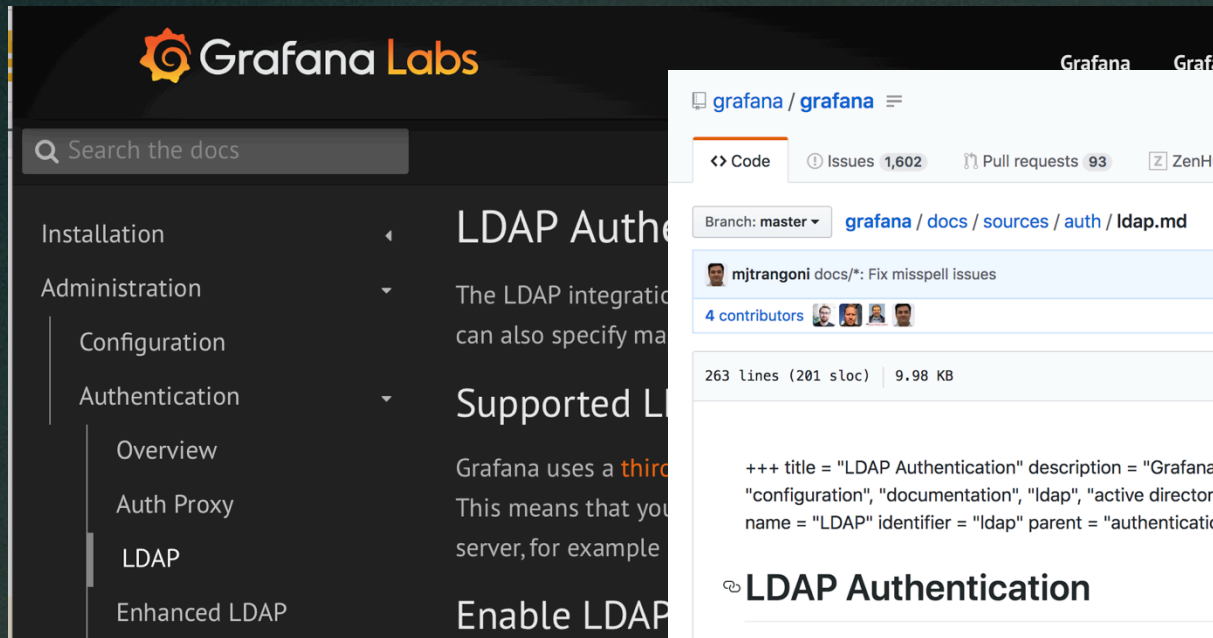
Grafana Labs

Grafana Graf

Search the docs

Installation

Administration

Configuration

Authentication

Overview

Auth Proxy

LDAP

Enhanced LDAP

LDAP Authe

The LDAP integratio can also specify ma

Supported L

Grafana uses a thir This means that you server, for example

Enable LDAP

grafana / grafana

<> Code

Issues 1,602

Pull requests 93

ZenH

Branch: master

grafana / docs / sources / auth / ldap.md

mjtrangoni docs/*: Fix misspell issues

4 contributors

263 lines (201 sloc) | 9.98 KB

+++ title = "LDAP Authentication" description = "Grafana "configuration", "documentation", "ldap", "active director name = "LDAP" identifier = "ldap" parent = "authenticatio

LDAP Authentication